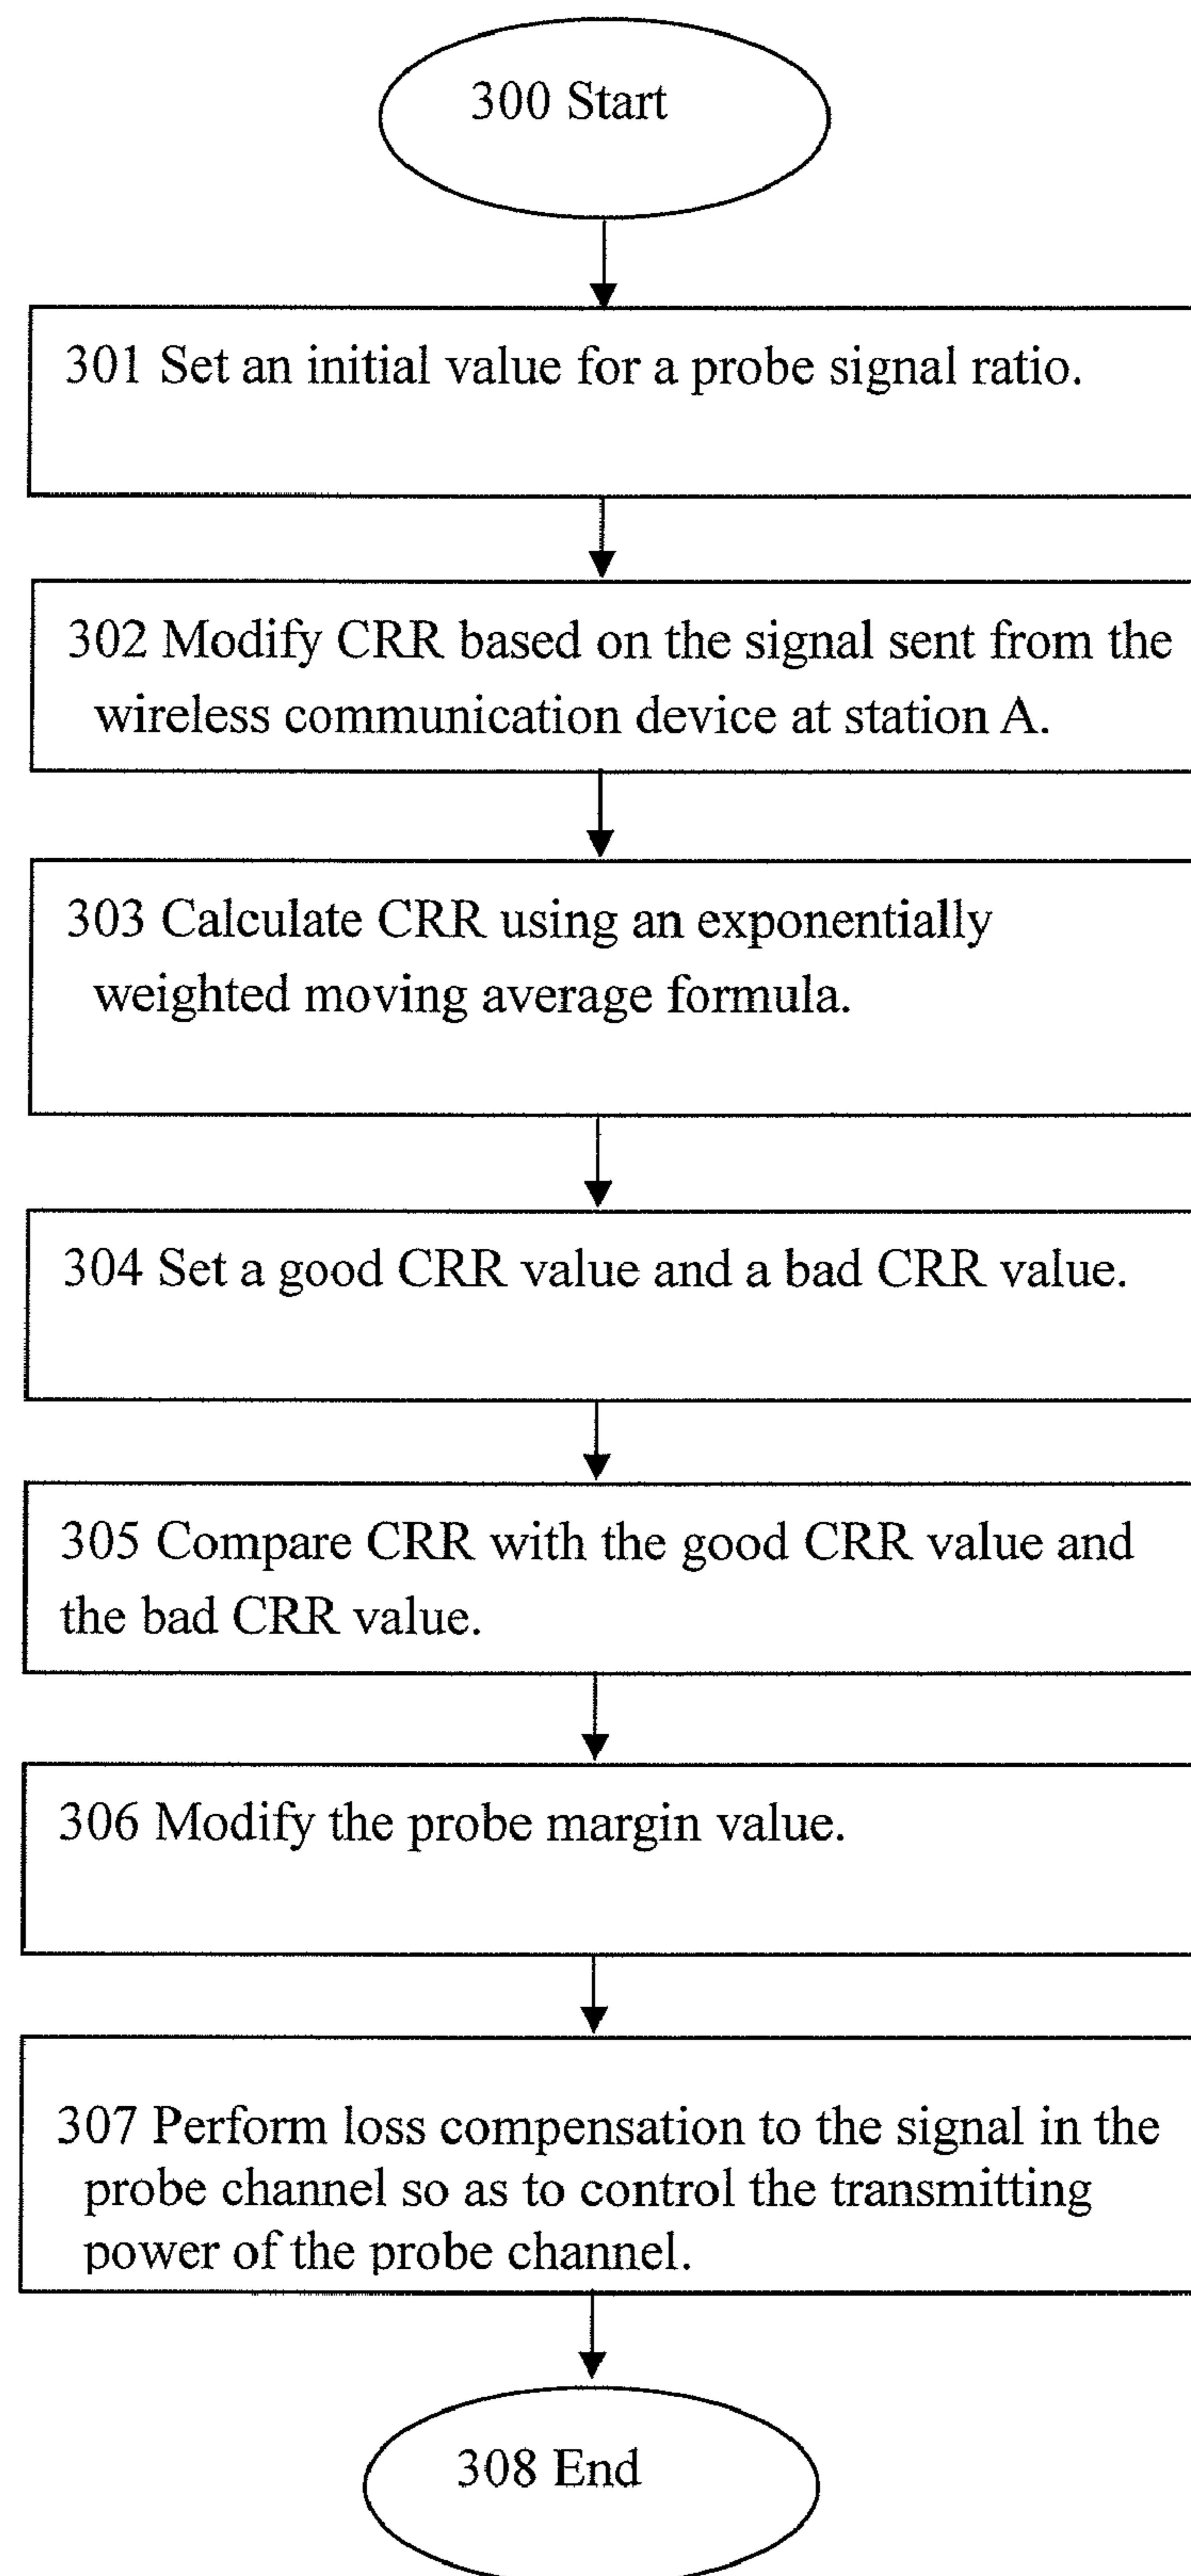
300 Start

301 Set an initial value for a probe signal ratio.

302 Modify CRR based on the signal sent from the wireless communication device at station A.

303 Calculate CRR using an exponentially weighted moving average formula.

304 Set a good CRR value and a bad CRR value.

305 Compare CRR with the good CRR value and the bad CRR value.

306 Modify the probe margin value.

307 Perform loss compensation to the signal in the probe channel so as to control the transmitting power of the probe channel.

308 End